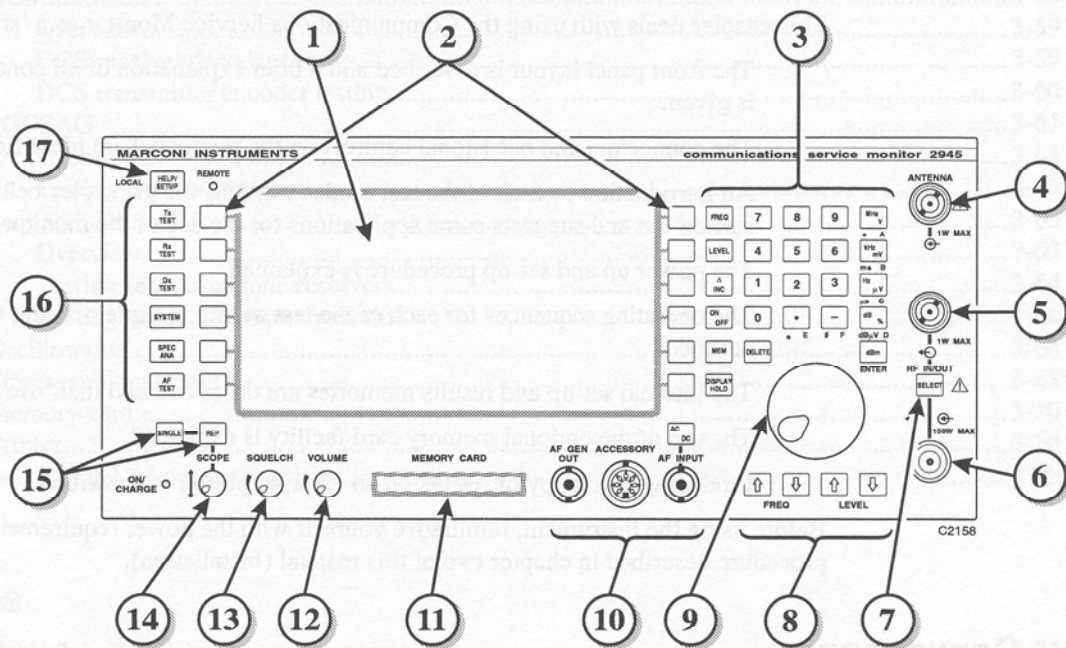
1
2
3
17
MARCONI INSTRUMENTS
communications service monitor 2945
LOCAL
HELP/SETUP
REMOTE
ANTENNA
4
Tx TEST
Rx TEST
Dx TEST
SYSTEM
SPEC ANA
AF TEST
16
FREQ
LEVEL
Δ INC
ON OFF
MEM
DISPLAY HOLD
DELETE
7
8
9
4
5
6
1
2
3
0
•
–
MHz V
kHz mV
Hz μV
dB %
dBm
ENTER
1W MAX
5
1W MAX
RF IN/OUT
SELECT
150W MAX
SINGLE
REP
15
SCOPE
SQUELCH
VOLUME
MEMORY CARD
AF GEN OUT
ACCESSORY
AF INPUT
AC DC
ON/ CHARGE
FREQ
LEVEL
6
C2158
14
13
12
11
10
9
8
7